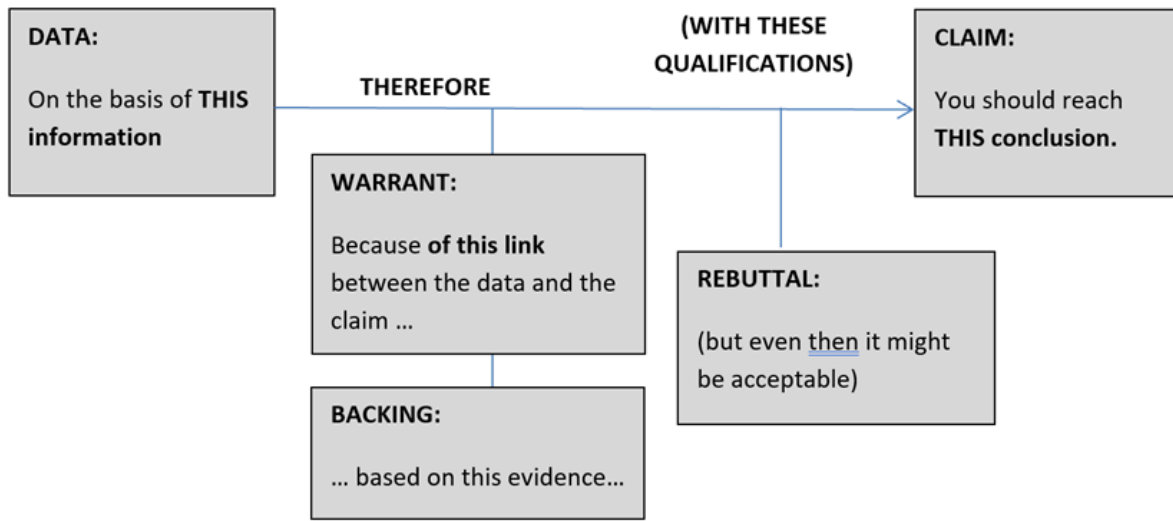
DATA:

On the basis of THIS information

THEREFORE

(WITH THESE QUALIFICATIONS)

CLAIM:

You should reach THIS conclusion.

WARRANT:

Because of this link between the data and the claim …

REBUTTAL:

(but even then it might be acceptable)

BACKING:

… based on this evidence…